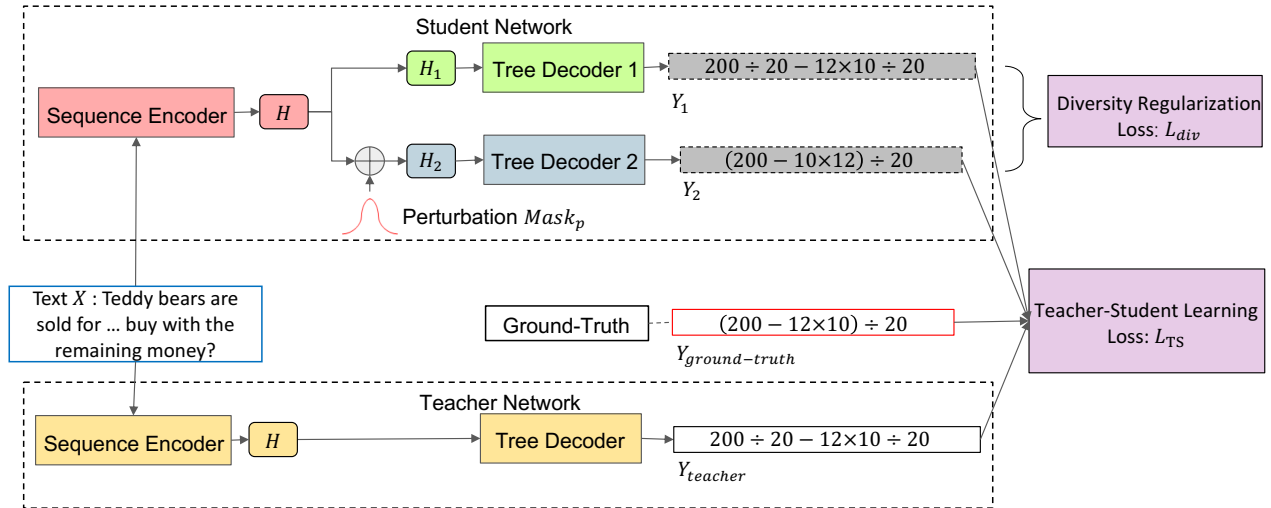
Student Network

Sequence Encoder

$H$

$H_1$

Tree Decoder 1

$200 \div 20 - 12 \times 10 \div 20$

$Y_1$

Diversity Regularization Loss: $L_{div}$

$H_2$

Tree Decoder 2

$(200 - 10 \times 12) \div 20$

$Y_2$

Perturbation $Mask_p$

Text $X$ : Teddy bears are sold for … buy with the remaining money?

Ground-Truth

$(200 - 12 \times 10) \div 20$

$Y_{ground-truth}$

Teacher-Student Learning Loss: $L_{\mathrm{TS}}$

Teacher Network

Sequence Encoder

$H$

Tree Decoder

$200 \div 20 - 12 \times 10 \div 20$

$Y_{teacher}$